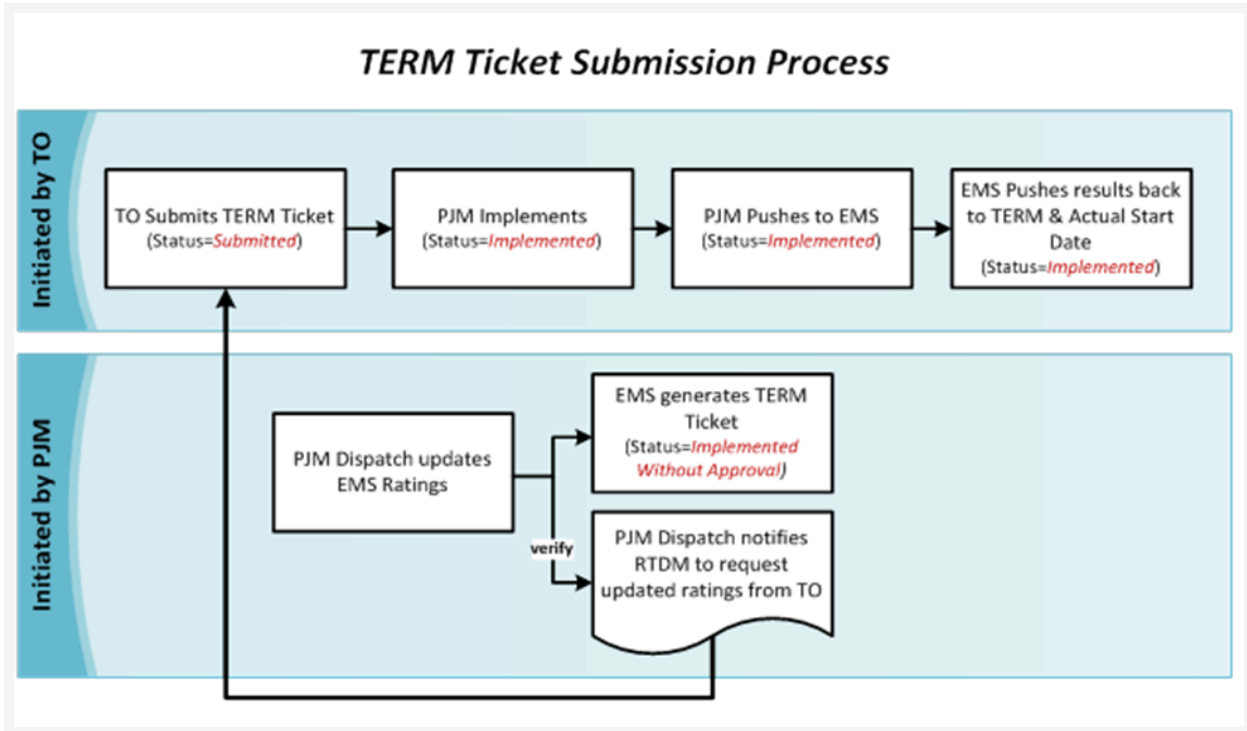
TERM Ticket Submission Process

Initiated by TO

TO Submits TERM Ticket (Status=Submitted)

PJM Implements (Status=Implemented)

PJM Pushes to EMS (Status=Implemented)

EMS Pushes results back to TERM & Actual Start Date (Status=Implemented)

Initiated by PJM

PJM Dispatch updates EMS Ratings

EMS generates TERM Ticket (Status=Implemented Without Approval)

verify

PJM Dispatch notifies RTDM to request updated ratings from TO